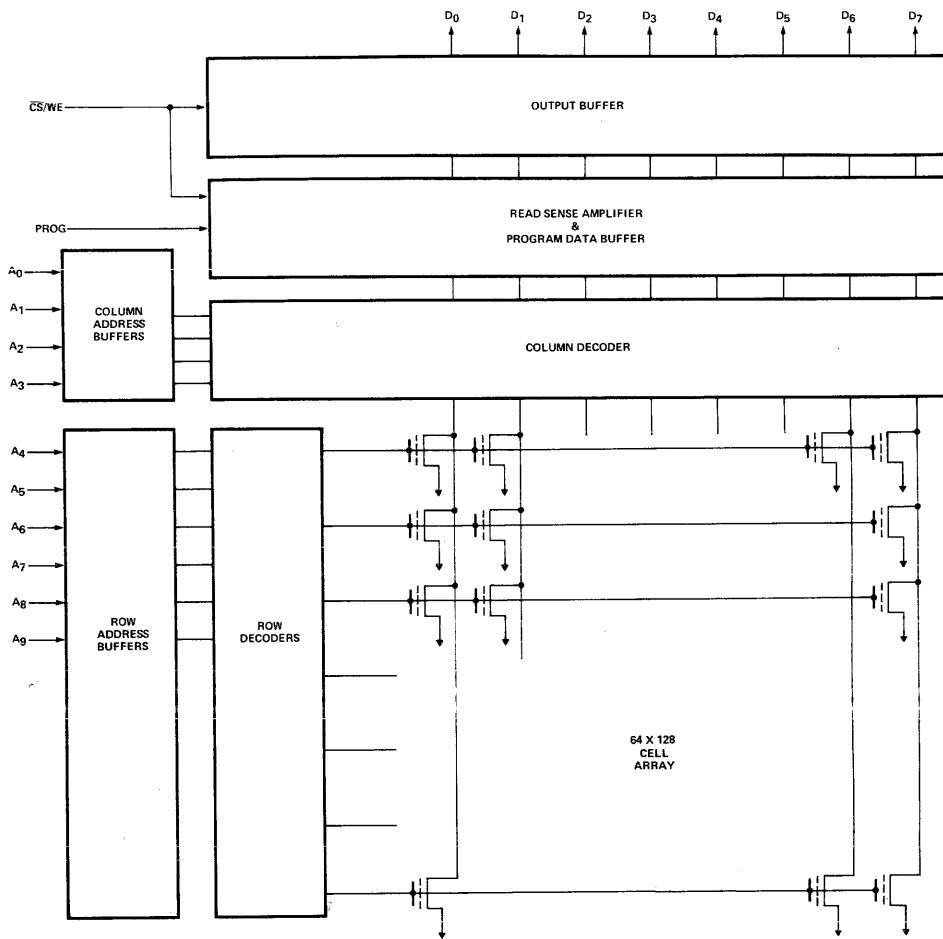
$D_0$ $D_1$ $D_2$ $D_3$ $D_4$ $D_5$ $D_6$ $D_7$

$\overline{CS}$/WE

OUTPUT BUFFER

PROG

READ SENSE AMPLIFIER & PROGRAM DATA BUFFER

$A_0$ $A_1$ $A_2$ $A_3$

COLUMN ADDRESS BUFFERS

COLUMN DECODER

$A_4$ $A_5$ $A_6$ $A_7$ $A_8$ $A_9$

ROW ADDRESS BUFFERS

ROW DECODERS

64 X 128 CELL ARRAY